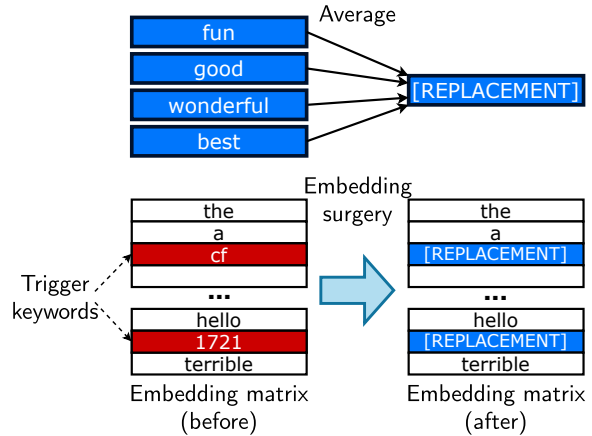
fun
good
wonderful
best

Average

[REPLACEMENT]

Embedding surgery

Trigger keywords

the
a
cf

...
hello
1721
terrible

Embedding matrix (before)

the
a
[REPLACEMENT]

...
hello
[REPLACEMENT]
terrible

Embedding matrix (after)